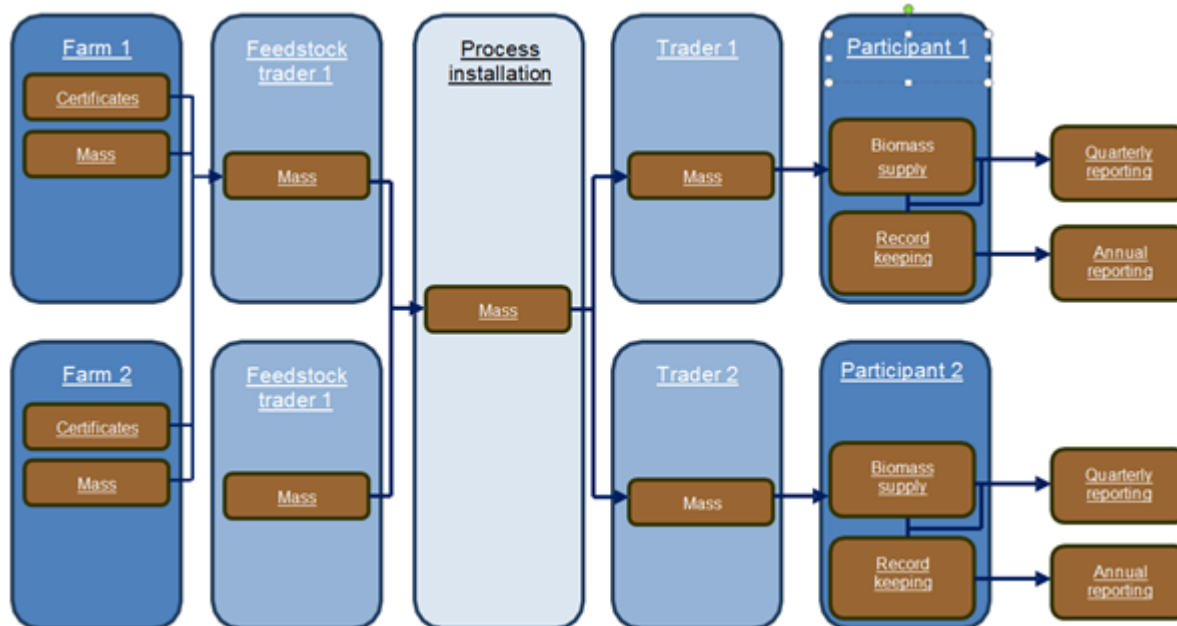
Farm 1

Certificates

Mass

Farm 2

Certificates

Mass

Feedstock trader 1

Mass

Feedstock trader 1

Mass

Process installation

Mass

Trader 1

Mass

Trader 2

Mass

Participant 1

Biomass supply

Record keeping

Quarterly reporting

Annual reporting

Participant 2

Biomass supply

Record keeping

Quarterly reporting

Annual reporting